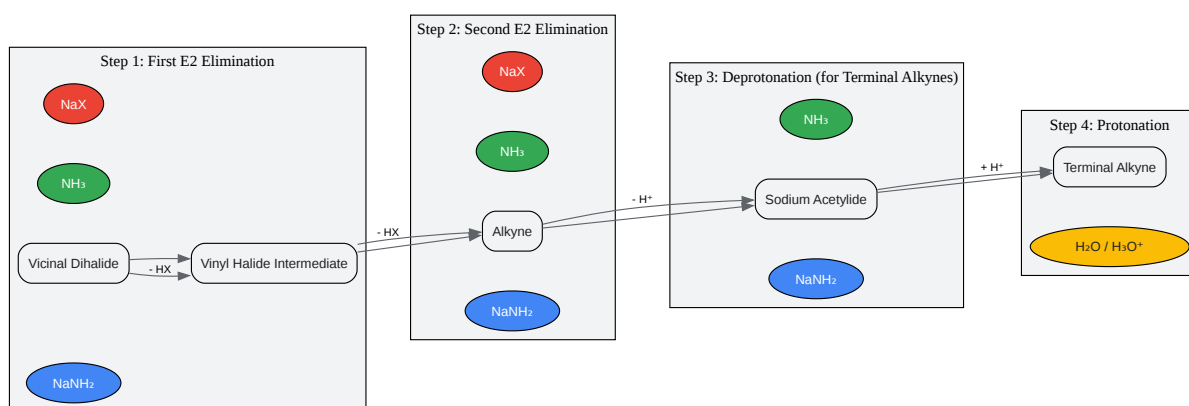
Step 1: First E2 Elimination

NaX

$NH_3$

Vicinal Dihalide

- HX

Vinyl Halide Intermediate

$NaNH_2$

- HX

Step 2: Second E2 Elimination

NaX

$NH_3$

Alkyne

$NaNH_2$

- $H^+$

Step 3: Deprotonation (for Terminal Alkynes)

$NH_3$

Sodium Acetylide

$NaNH_2$

+ $H^+$

Step 4: Protonation

Terminal Alkyne

$H_2O$ / $H_3O^+$